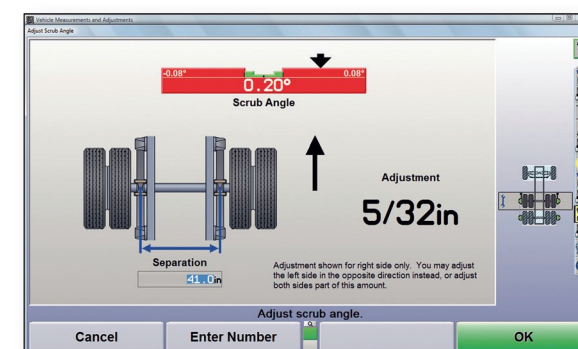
Vehicle Measurements and Adjustments

Adjust Scrub Angle

-0.08°

0.08°

0.20°

Scrub Angle

Adjustment

5/32in

Separation

41.0in

Adjustment shown for right side only. You may adjust the left side in the opposite direction instead, or adjust both sides part of this amount.

Adjust scrub angle.

Cancel

Enter Number

OK